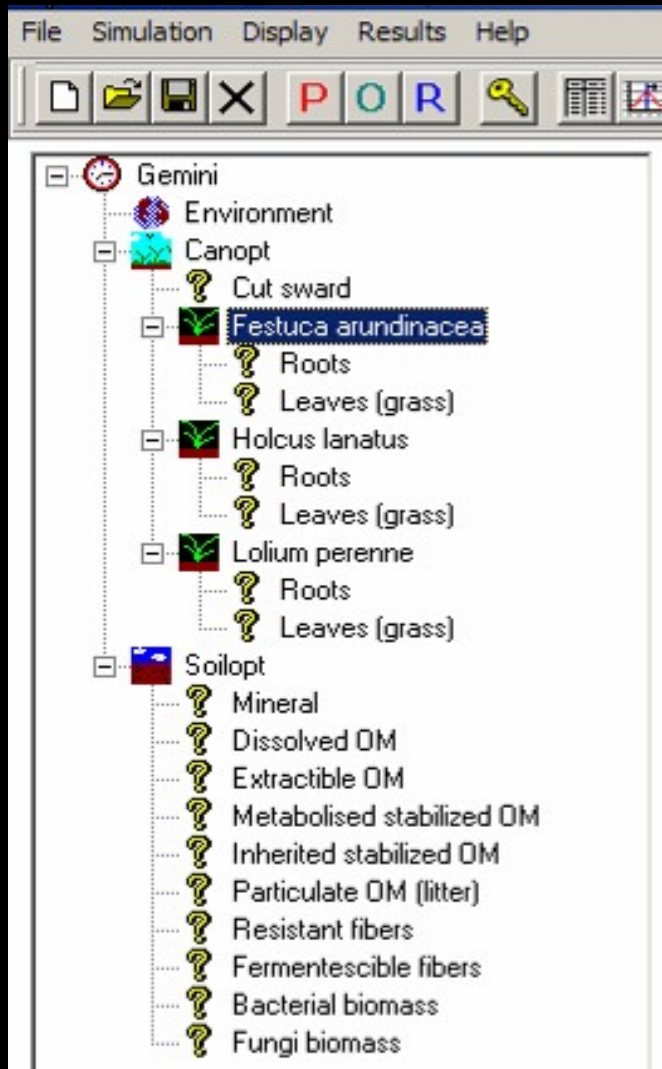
File Simulation Display Results Help

P O R

Gemini
Environment
Canopt
Cut sward
Festuca arundinacea
Roots
Leaves (grass)
Holcus lanatus
Roots
Leaves (grass)
Lolium perenne
Roots
Leaves (grass)
Soilopt
Mineral
Dissolved OM
Extractible OM
Metabolised stabilized OM
Inherited stabilized OM
Particulate OM (litter)
Resistant fibers
Fermentescible fibers
Bacterial biomass
Fungi biomass